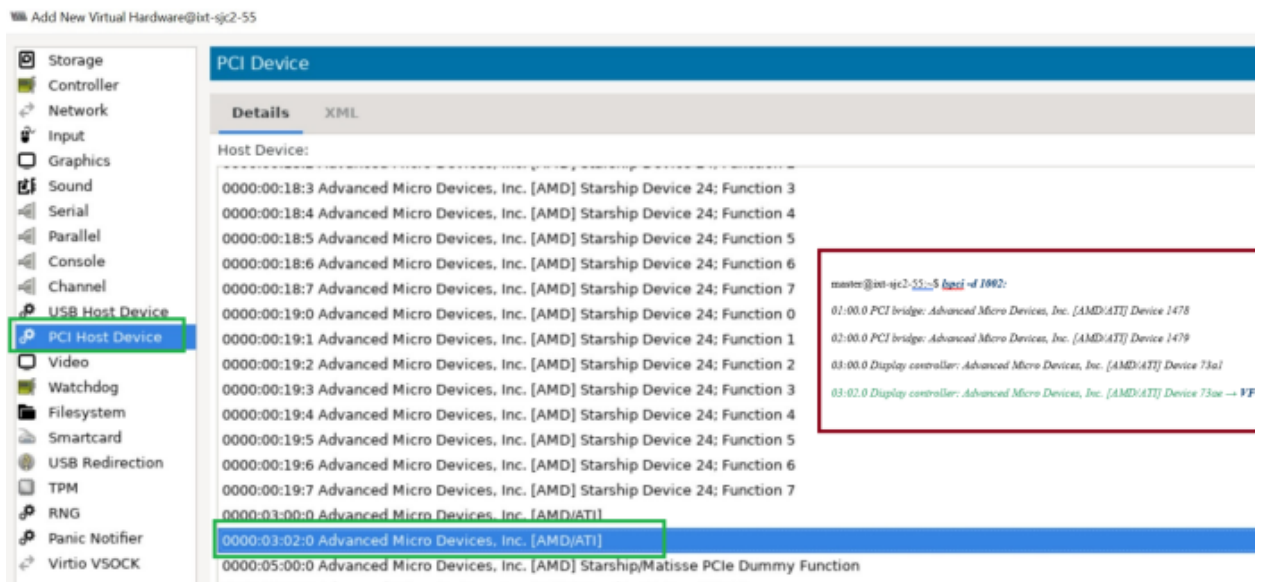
Add New Virtual Hardware@ixt-sjc2-55

Storage
Controller
Network
Input
Graphics
Sound
Serial
Parallel
Console
Channel
USB Host Device
PCI Host Device
Video
Watchdog
Filesystem
Smartcard
USB Redirection
TPM
RNG
Panic Notifier
Virtio VSOCK

PCI Device

Details XML

Host Device:

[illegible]
0000:00:18:3 Advanced Micro Devices, Inc. [AMD] Starship Device 24; Function 3
0000:00:18:4 Advanced Micro Devices, Inc. [AMD] Starship Device 24; Function 4
0000:00:18:5 Advanced Micro Devices, Inc. [AMD] Starship Device 24; Function 5
0000:00:18:6 Advanced Micro Devices, Inc. [AMD] Starship Device 24; Function 6
0000:00:18:7 Advanced Micro Devices, Inc. [AMD] Starship Device 24; Function 7
0000:00:19:0 Advanced Micro Devices, Inc. [AMD] Starship Device 24; Function 0
0000:00:19:1 Advanced Micro Devices, Inc. [AMD] Starship Device 24; Function 1
0000:00:19:2 Advanced Micro Devices, Inc. [AMD] Starship Device 24; Function 2
0000:00:19:3 Advanced Micro Devices, Inc. [AMD] Starship Device 24; Function 3
0000:00:19:4 Advanced Micro Devices, Inc. [AMD] Starship Device 24; Function 4
0000:00:19:5 Advanced Micro Devices, Inc. [AMD] Starship Device 24; Function 5
0000:00:19:6 Advanced Micro Devices, Inc. [AMD] Starship Device 24; Function 6
0000:00:19:7 Advanced Micro Devices, Inc. [AMD] Starship Device 24; Function 7
0000:03:00:0 Advanced Micro Devices, Inc. [AMD/ATI]
0000:03:02:0 Advanced Micro Devices, Inc. [AMD/ATI]
0000:05:00:0 Advanced Micro Devices, Inc. [AMD] Starship/Matisse PCIe Dummy Function

master@ixt-sjc2-55:~$ lspci -d 1002:
01:00.0 PCI bridge: Advanced Micro Devices, Inc. [AMD/ATI] Device 1478
02:00.0 PCI bridge: Advanced Micro Devices, Inc. [AMD/ATI] Device 1479
03:00.0 Display controller: Advanced Micro Devices, Inc. [AMD/ATI] Device 73a1
03:02.0 Display controller: Advanced Micro Devices, Inc. [AMD/ATI] Device 73ae → VF